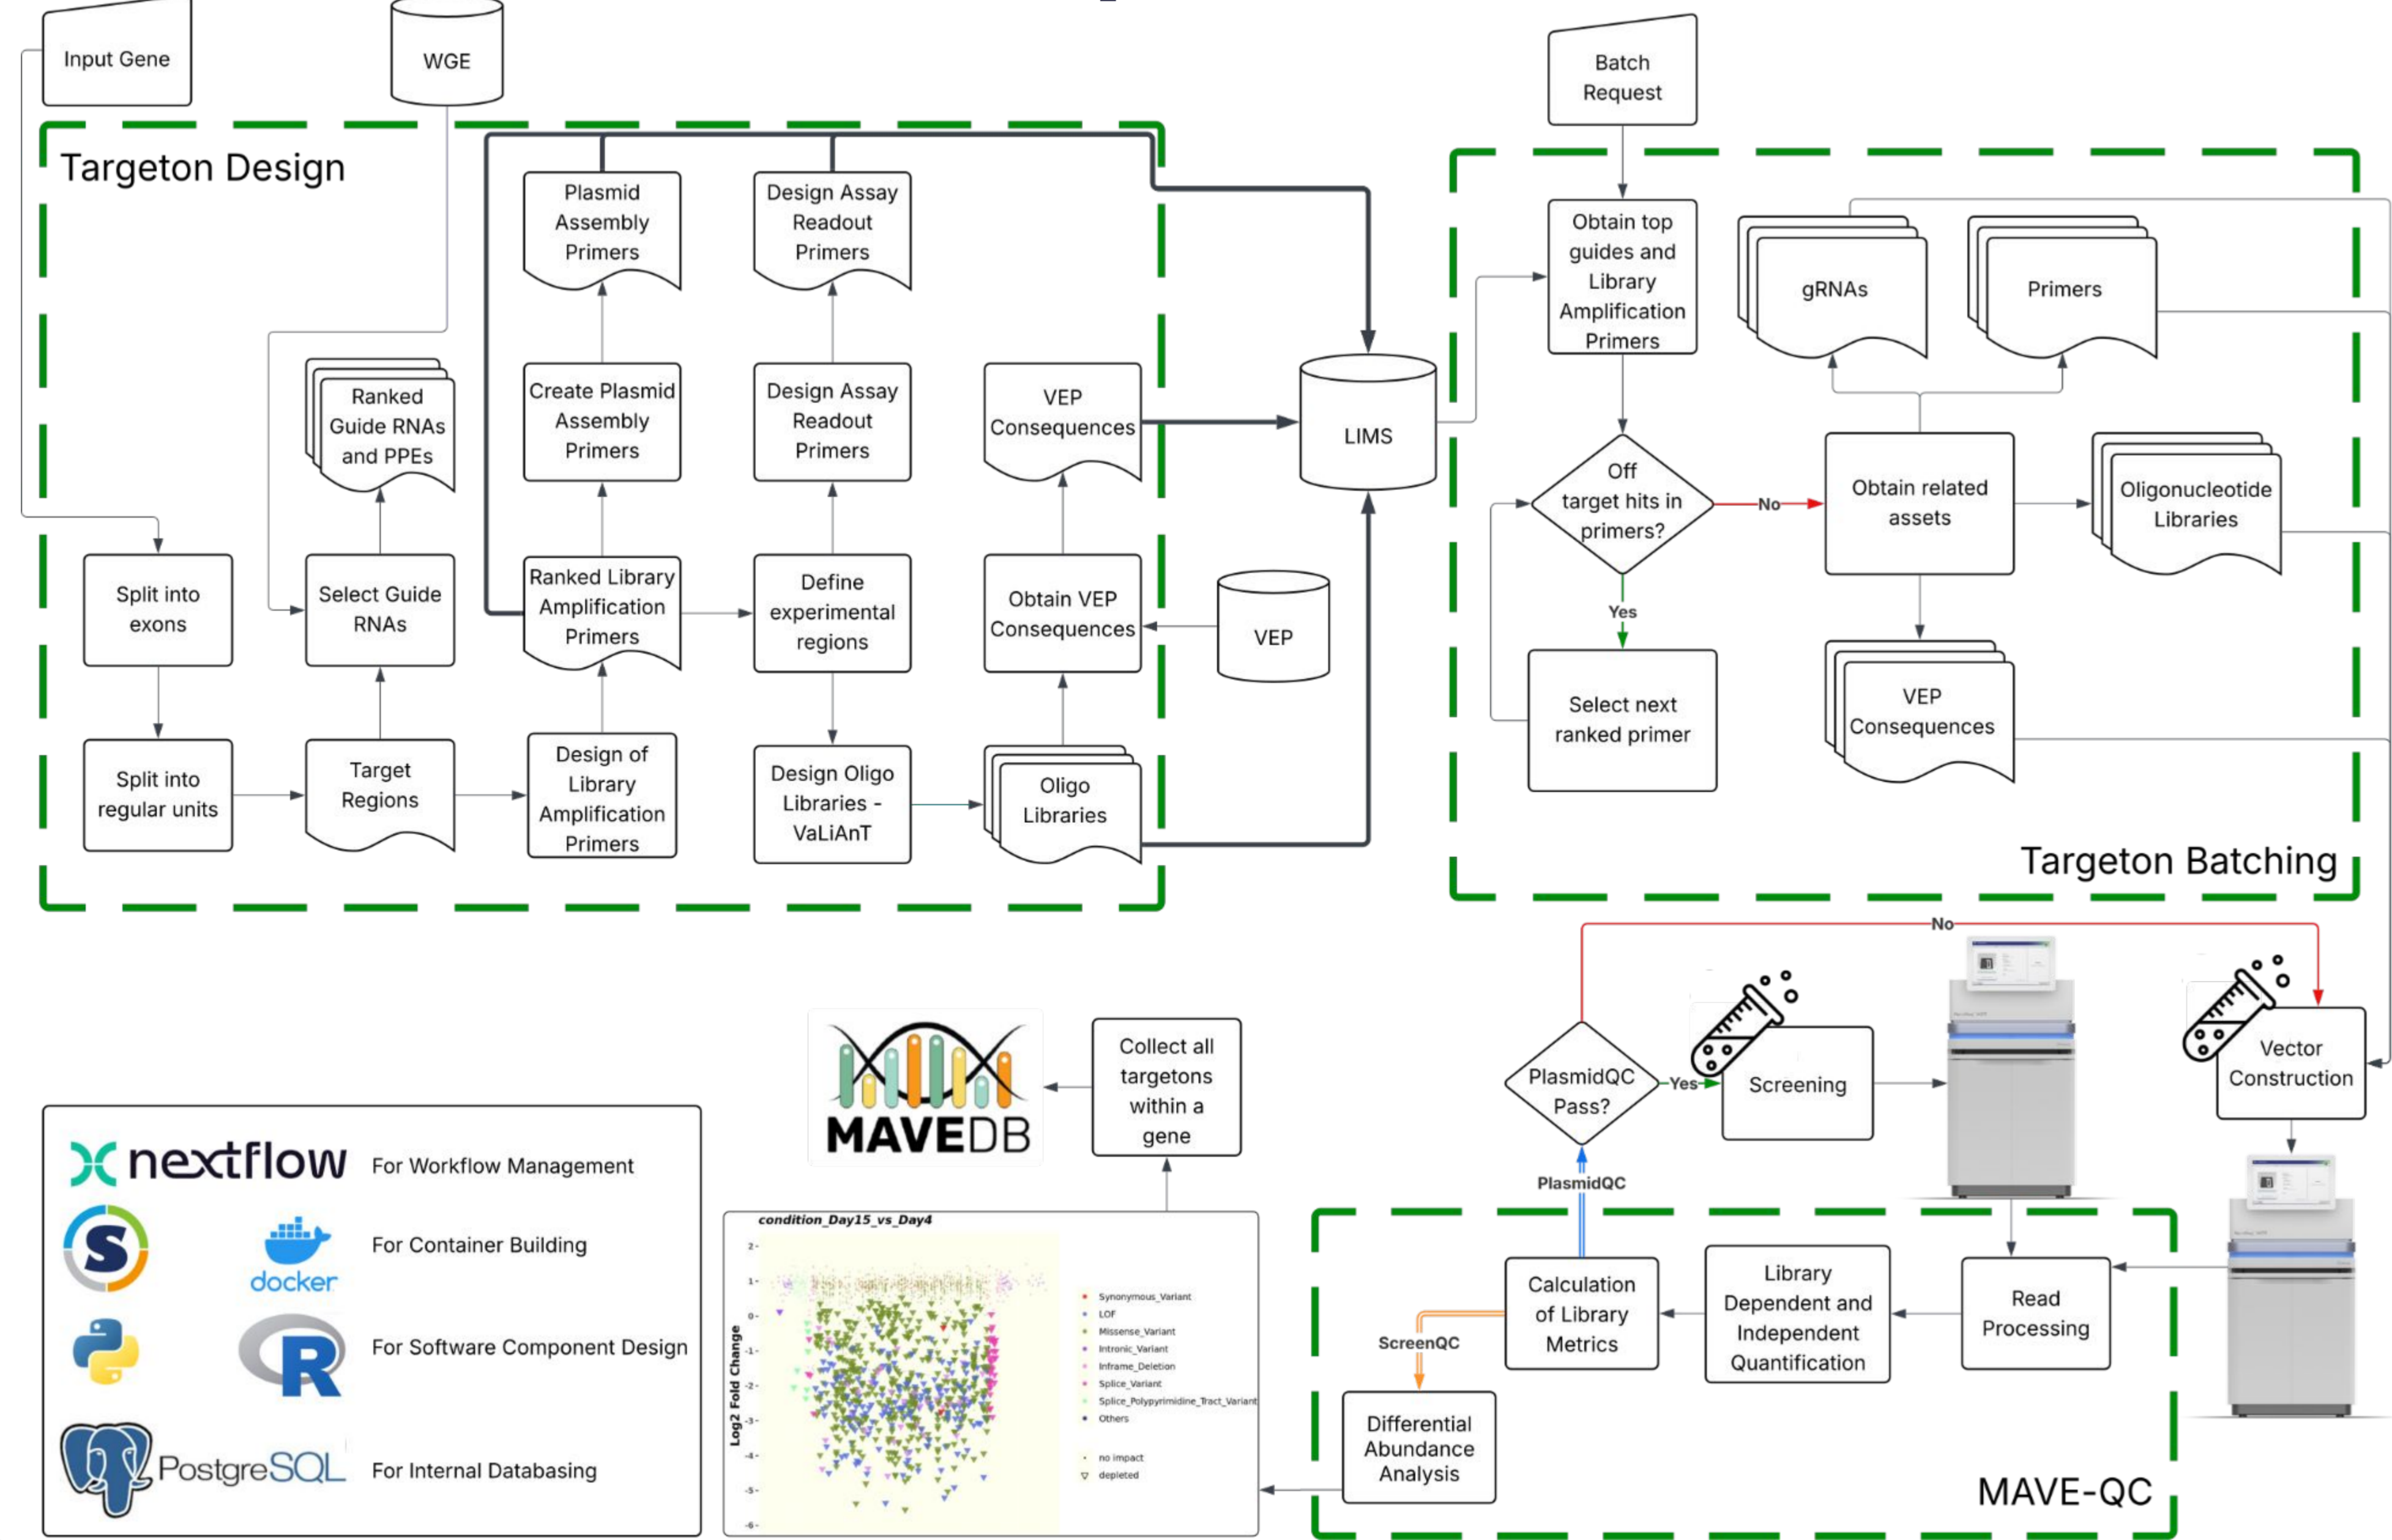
Input Gene

WGE

Targeton Design

Plasmid Assembly Primers

Design Assay Readout Primers

Ranked Guide RNAs and PPEs

Create Plasmid Assembly Primers

Design Assay Readout Primers

VEP Consequences

LIMS

Split into exons

Select Guide RNAs

Ranked Library Amplification Primers

Define experimental regions

Obtain VEP Consequences

VEP

Split into regular units

Target Regions

Design of Library Amplification Primers

Design Oligo Libraries - VaLiAnT

Oligo Libraries

Batch Request

Obtain top guides and Library Amplification Primers

gRNAs

Primers

Off target hits in primers?

No

Obtain related assets

Oligonucleotide Libraries

Yes

Select next ranked primer

VEP Consequences

Targeton Batching

No

MAVEDB

Collect all targetons within a gene

PlasmidQC Pass?

Yes

Screening

Vector Construction

PlasmidQC

nextflow For Workflow Management

docker For Container Building

R For Software Component Design

PostgreSQL For Internal Databasing

condition_Day15_vs_Day4

Log2 Fold Change

Synonymous_Variant
LOF
Missense_Variant
Intronic_Variant
Inframe_Deletion
Splice_Variant
Splice_Polypyrimidine_Tract_Variant
Others

no impact
depleted

Calculation of Library Metrics

Library Dependent and Independent Quantification

Read Processing

ScreenQC

Differential Abundance Analysis

MAVE-QC